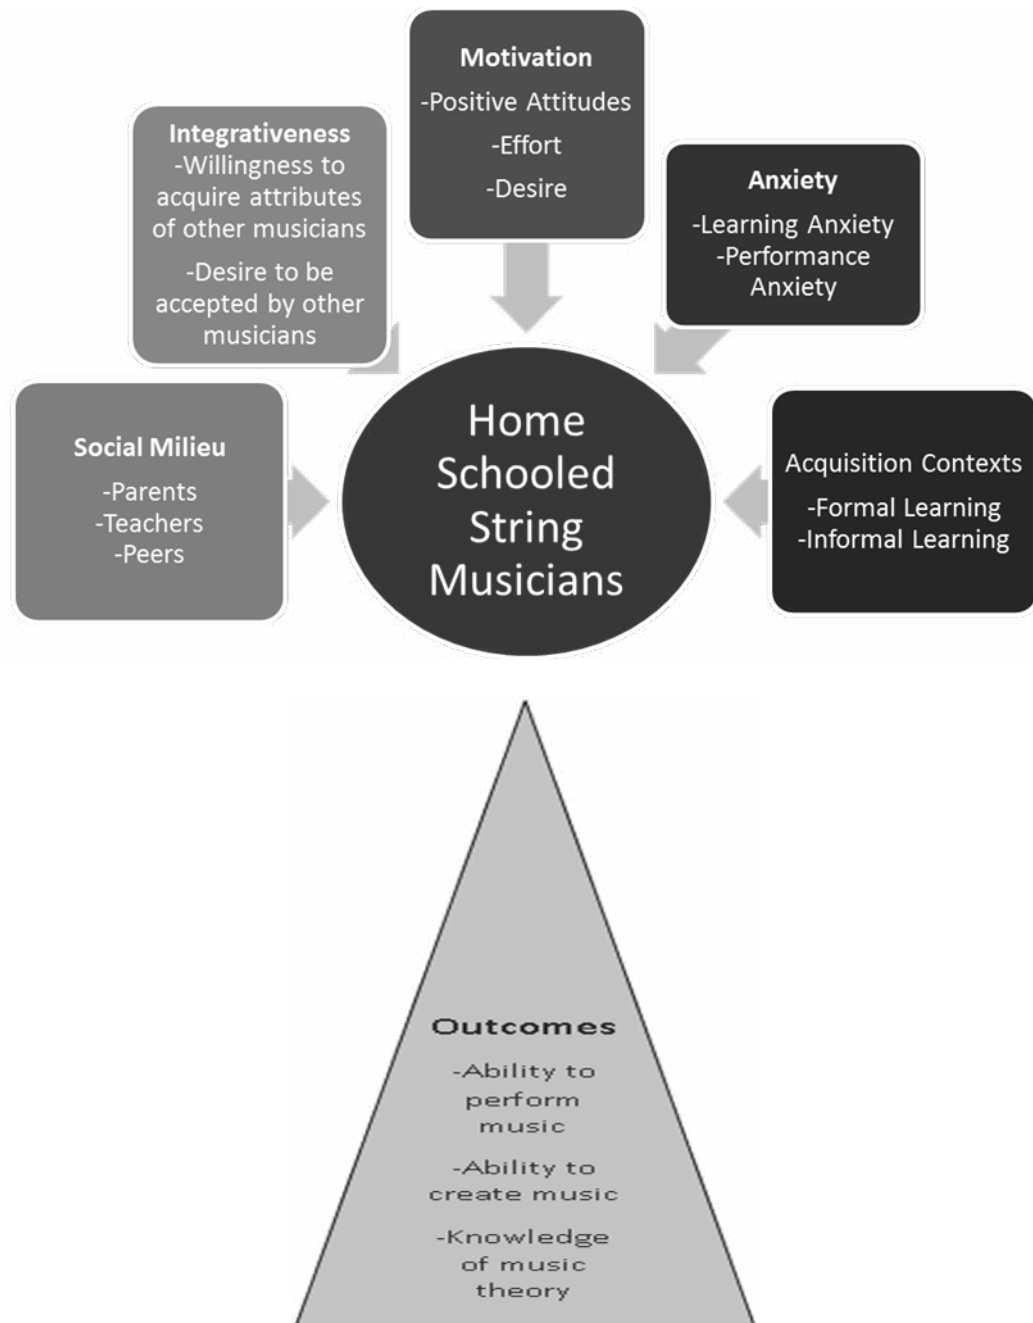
Motivation
-Positive Attitudes
-Effort
-Desire

Integrativeness
-Willingness to acquire attributes of other musicians
-Desire to be accepted by other musicians

Anxiety
-Learning Anxiety
-Performance Anxiety

Social Milieu
-Parents
-Teachers
-Peers

Home Schooled String Musicians

Acquisition Contexts
-Formal Learning
-Informal Learning

Outcomes
-Ability to perform music
-Ability to create music
-Knowledge of music theory